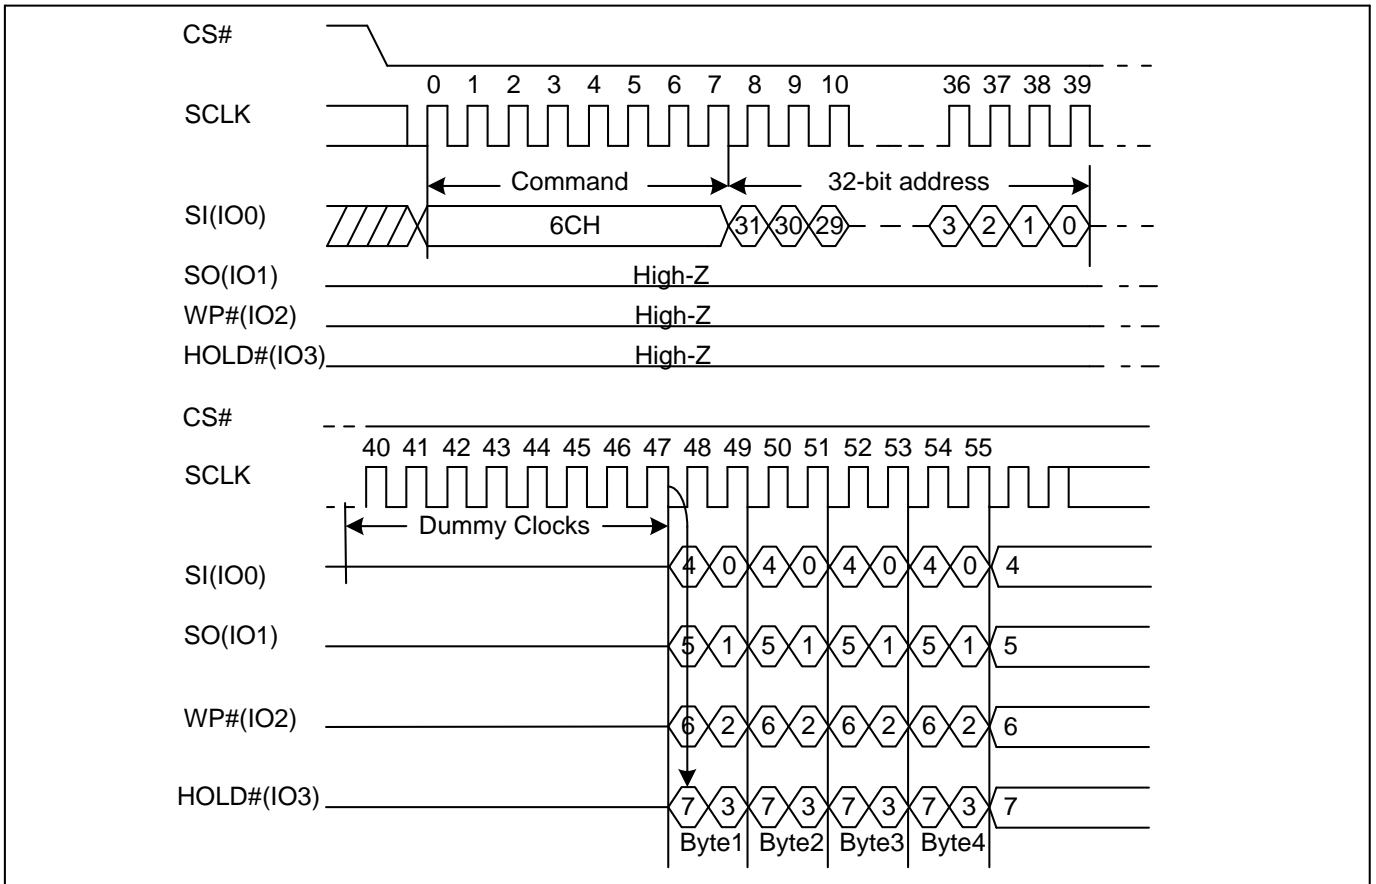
CS#

0 1 2 3 4 5 6 7 8 9 10 36 37 38 39

SCLK

Command

32-bit address

SI(IO0)

6CH

31 30 29

3 2 1 0

SO(IO1)

High-Z

WP#(IO2)

High-Z

HOLD#(IO3)

High-Z

CS#

40 41 42 43 44 45 46 47 48 49 50 51 52 53 54 55

SCLK

Dummy Clocks

SI(IO0)

4 0 4 0 4 0 4 0 4

SO(IO1)

5 1 5 1 5 1 5 1 5

WP#(IO2)

6 2 6 2 6 2 6 2 6

HOLD#(IO3)

7 3 7 3 7 3 7 3 7

Byte1 Byte2 Byte3 Byte4